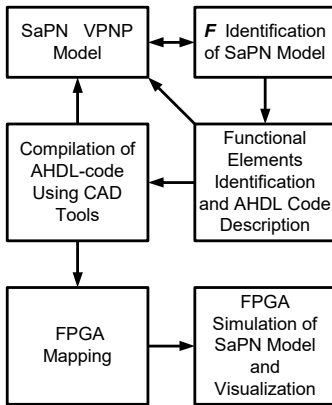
SaPN VPNP Model

*F* Identification of SaPN Model

Compilation of AHDL-code Using CAD Tools

Functional Elements Identification and AHDL Code Description

FPGA Mapping

FPGA Simulation of SaPN Model and Visualization